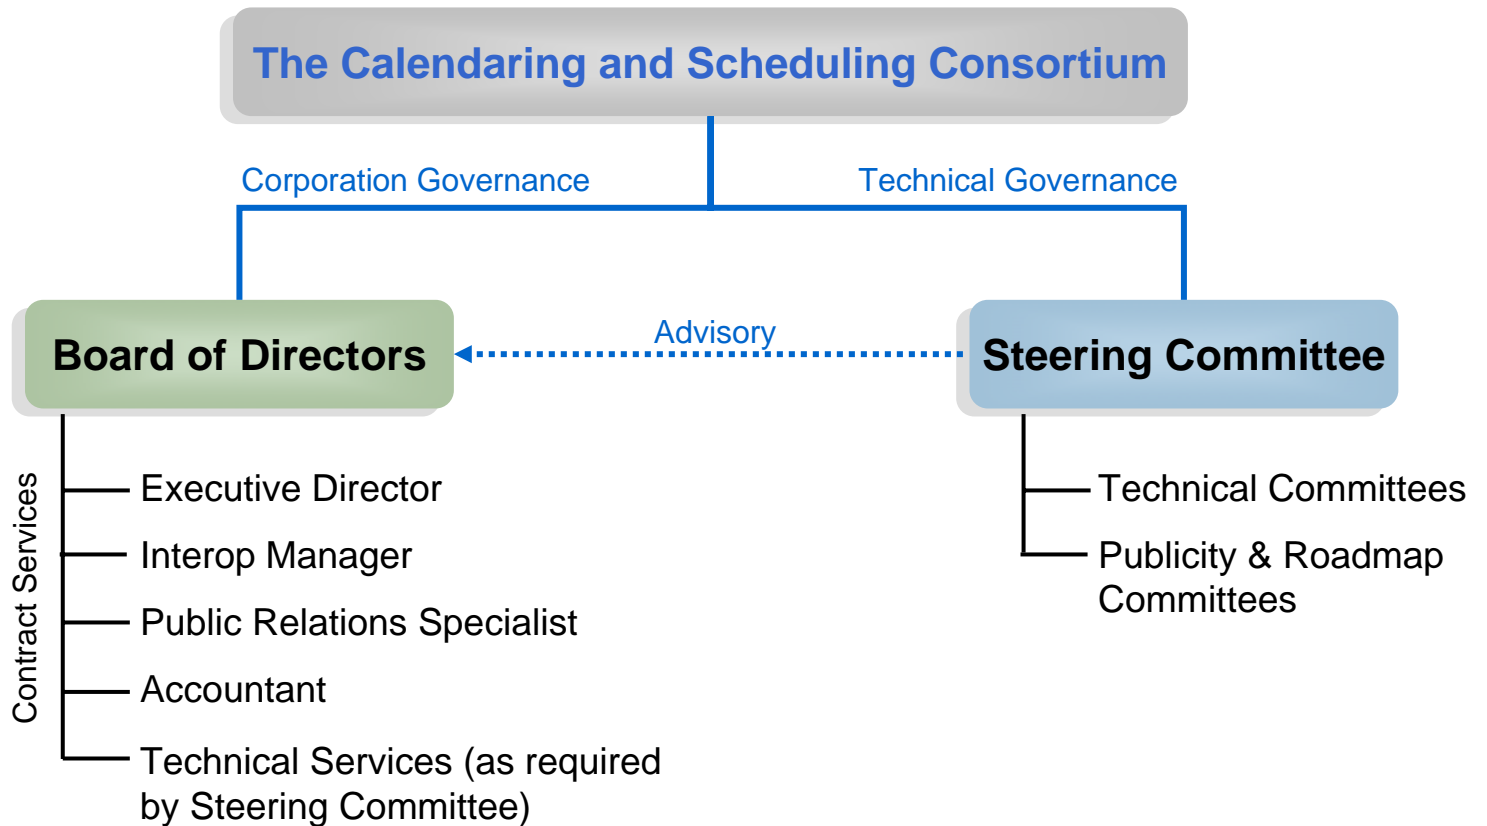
The Calendaring and Scheduling Consortium

Corporation Governance

Technical Governance

Board of Directors

Advisory

Steering Committee

Contract Services

Executive Director

Interop Manager

Public Relations Specialist

Accountant

Technical Services (as required by Steering Committee)

Technical Committees

Publicity & Roadmap Committees